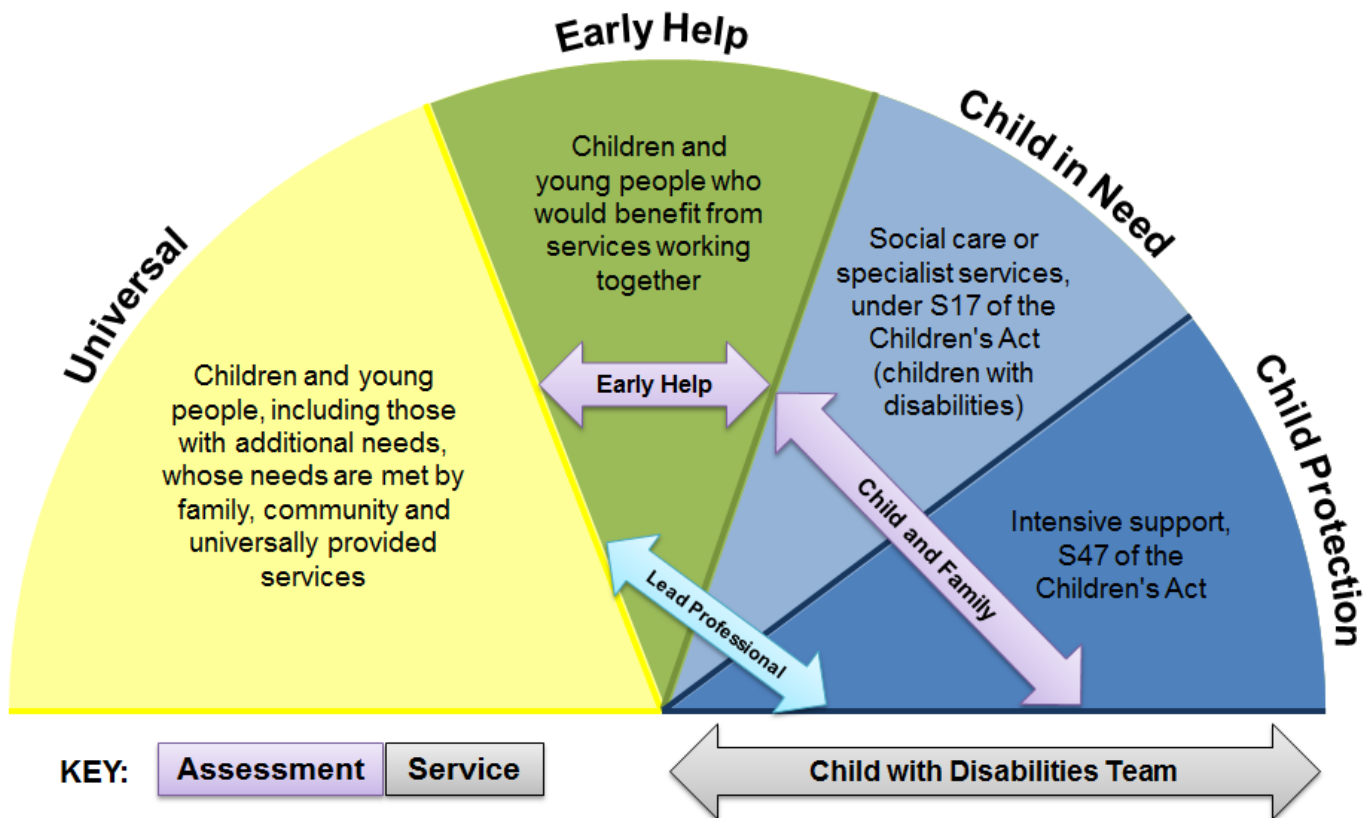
Universal

Early Help

Child in Need

Child Protection

Children and young people, including those with additional needs, whose needs are met by family, community and universally provided services

Children and young people who would benefit from services working together

Social care or specialist services, under S17 of the Children's Act (children with disabilities)

Intensive support, S47 of the Children's Act

Early Help

Child and Family

Lead Professional

KEY: Assessment Service

Child with Disabilities Team